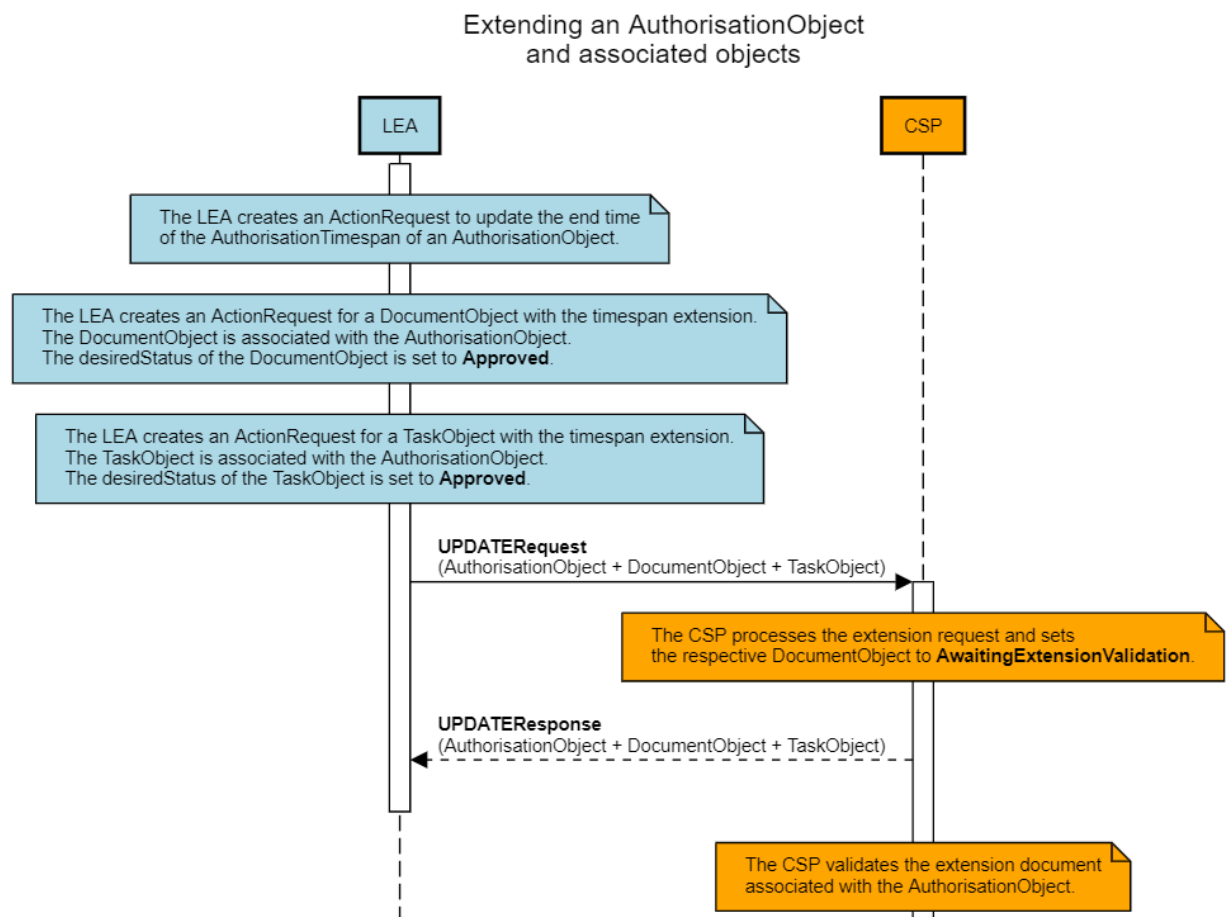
Extending an AuthorisationObject and associated objects

LEA

CSP

The LEA creates an ActionRequest to update the end time of the AuthorisationTimespan of an AuthorisationObject.

The LEA creates an ActionRequest for a DocumentObject with the timespan extension.
The DocumentObject is associated with the AuthorisationObject.
The desiredStatus of the DocumentObject is set to **Approved**.

The LEA creates an ActionRequest for a TaskObject with the timespan extension.
The TaskObject is associated with the AuthorisationObject.
The desiredStatus of the TaskObject is set to **Approved**.

**UPDATERequest**
(AuthorisationObject + DocumentObject + TaskObject)

The CSP processes the extension request and sets the respective DocumentObject to **AwaitingExtensionValidation**.

**UPDATEResponse**
(AuthorisationObject + DocumentObject + TaskObject)

The CSP validates the extension document associated with the AuthorisationObject.